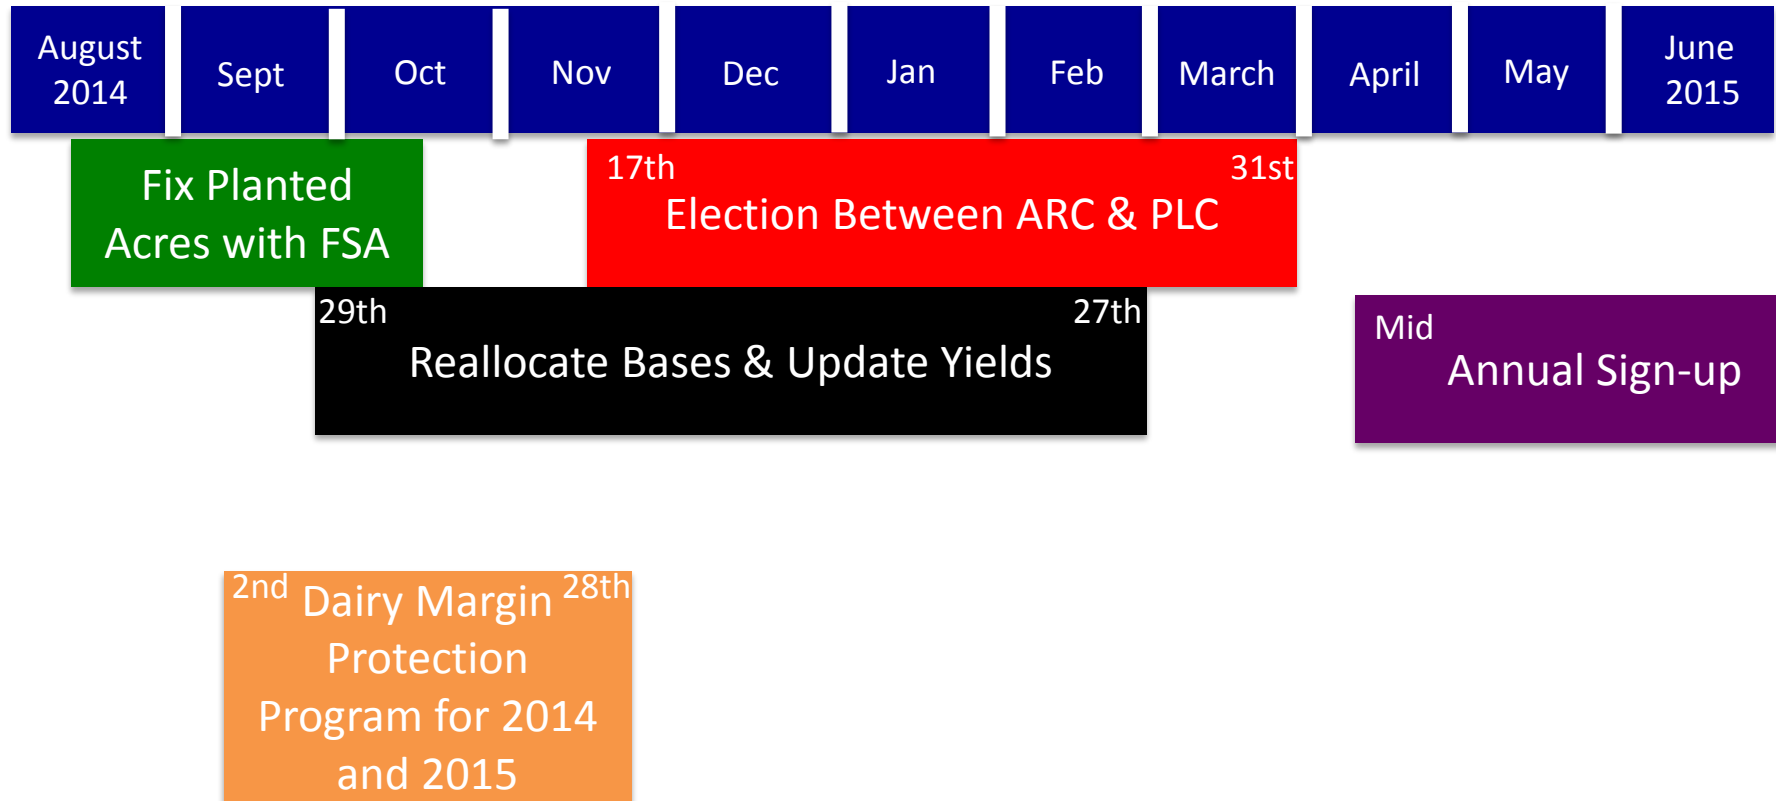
August 2014

Sept

Oct

Nov

Dec

Jan

Feb

March

April

May

June 2015

Fix Planted Acres with FSA

17th

31st

Election Between ARC & PLC

29th

27th

Reallocate Bases & Update Yields

Mid

Annual Sign-up

2nd

28th

Dairy Margin Protection Program for 2014 and 2015